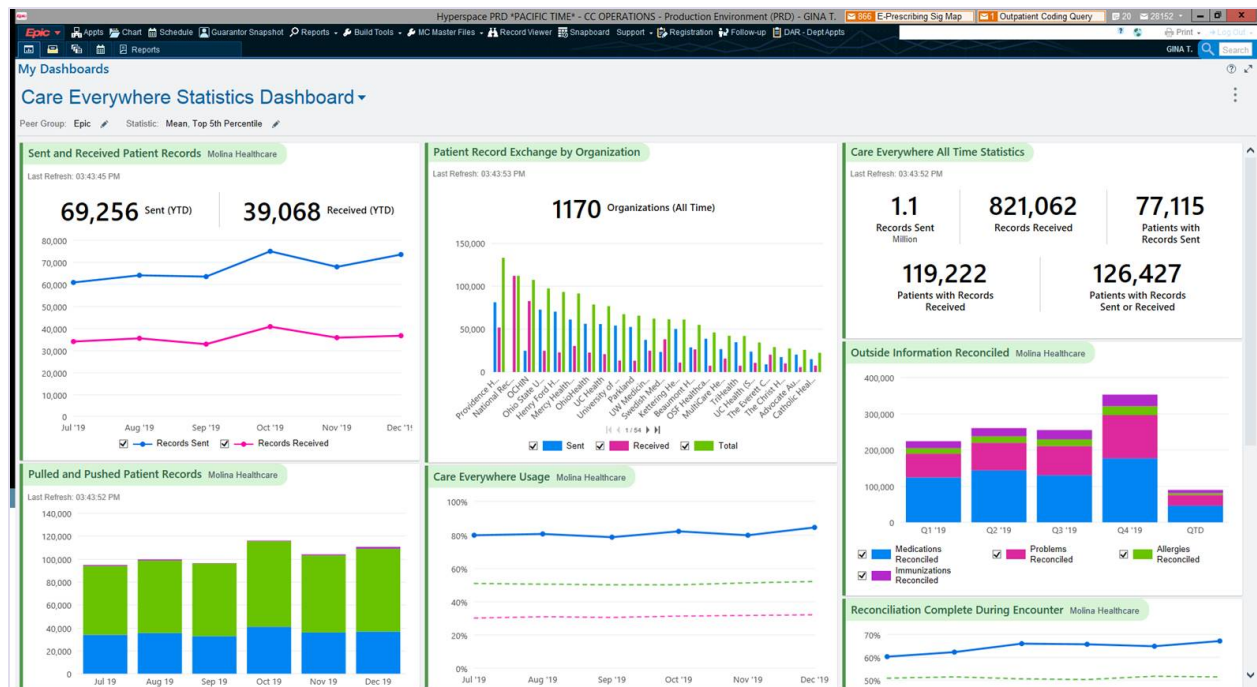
Hyperspace PRD *PACIFIC TIME* - CC OPERATIONS - Production Environment (PRD) - GINA T.
866 E-Prescribing Sig Map | 1 Outpatient Coding Query | 20 | 28152

Epic | Appts | Chart | Schedule | Guarantor Snapshot | Reports | Build Tools | MC Master Files | Record Viewer | Snapboard | Support | Registration | Follow-up | DAR - Dept Appts

Print | Log Out

Reports

GINA T. | Search

My Dashboards

Care Everywhere Statistics Dashboard

Peer Group: Epic | Statistic: Mean, Top 5th Percentile

Sent and Received Patient Records Molina Healthcare

Last Refresh: 03:43:45 PM

69,256 Sent (YTD) | 39,068 Received (YTD)

80,000
70,000
60,000
50,000
40,000
30,000
20,000
10,000
0

Jul '19 | Aug '19 | Sep '19 | Oct '19 | Nov '19 | Dec '19

Records Sent | Records Received

Patient Record Exchange by Organization

Last Refresh: 03:43:53 PM

1170 Organizations (All Time)

150,000
100,000
50,000
0

Providence H... | National Rec... | OCHIN | Ohio State U... | Henry Ford H... | Mercy Health... | OhioHealth | UC Health | University of... | Parkland | UW Medicin... | Swedish Med... | Kettering He... | Beaumont H... | OSF Healthca... | MultiCare He... | TriHealth | UC Health (S... | The Everett C... | The Christ H... | Advocate Au... | Catholic Heal...

1 / 54

Sent | Received | Total

Care Everywhere All Time Statistics

Last Refresh: 03:43:52 PM

1.1 Records Sent Million

821,062 Records Received

77,115 Patients with Records Sent

119,222 Patients with Records Received

126,427 Patients with Records Sent or Received

Outside Information Reconciled Molina Healthcare

400,000
300,000
200,000
100,000
0

Q1 '19 | Q2 '19 | Q3 '19 | Q4 '19 | QTD

Medications Reconciled | Problems Reconciled | Allergies Reconciled | Immunizations Reconciled

Pulled and Pushed Patient Records Molina Healthcare

Last Refresh: 03:43:52 PM

140,000
120,000
100,000
80,000
60,000
40,000
20,000
0

Jul 19 | Aug 19 | Sep 19 | Oct 19 | Nov 19 | Dec 19

Care Everywhere Usage Molina Healthcare

100%
80%
60%
40%
20%
0%

Jul '19 | Aug '19 | Sep '19 | Oct '19 | Nov '19 | Dec '19

Reconciliation Complete During Encounter Molina Healthcare

70%
60%
50%